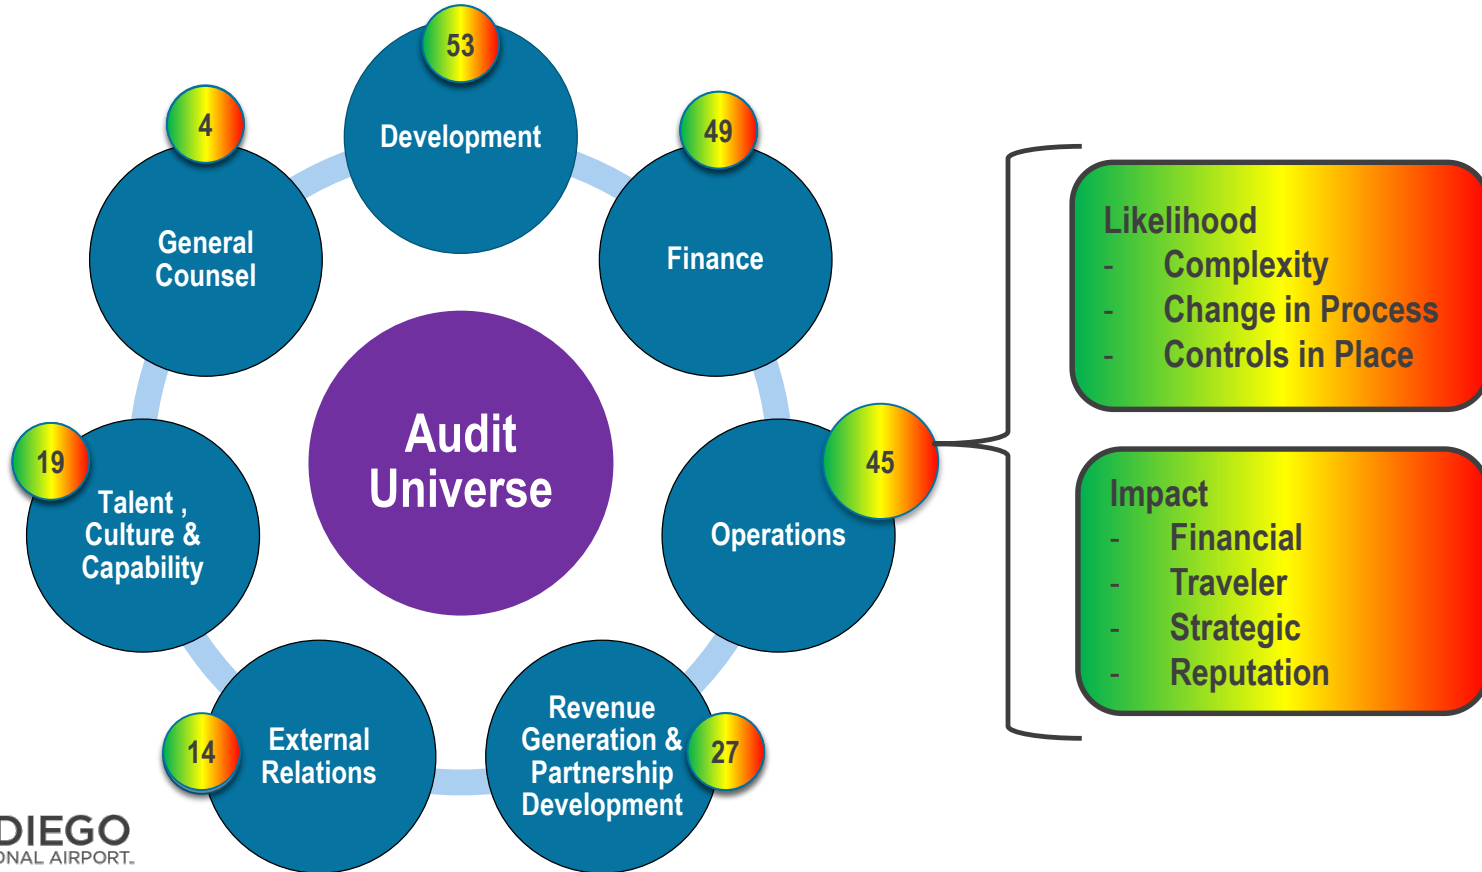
53
Development

4
General Counsel

49
Finance

Audit Universe

19
Talent , Culture & Capability

45
Operations

14
External Relations

Revenue Generation & Partnership Development
27

Likelihood
- Complexity
- Change in Process
- Controls in Place

Impact
- Financial
- Traveler
- Strategic
- Reputation

DIEGO
ONAL AIRPORT.